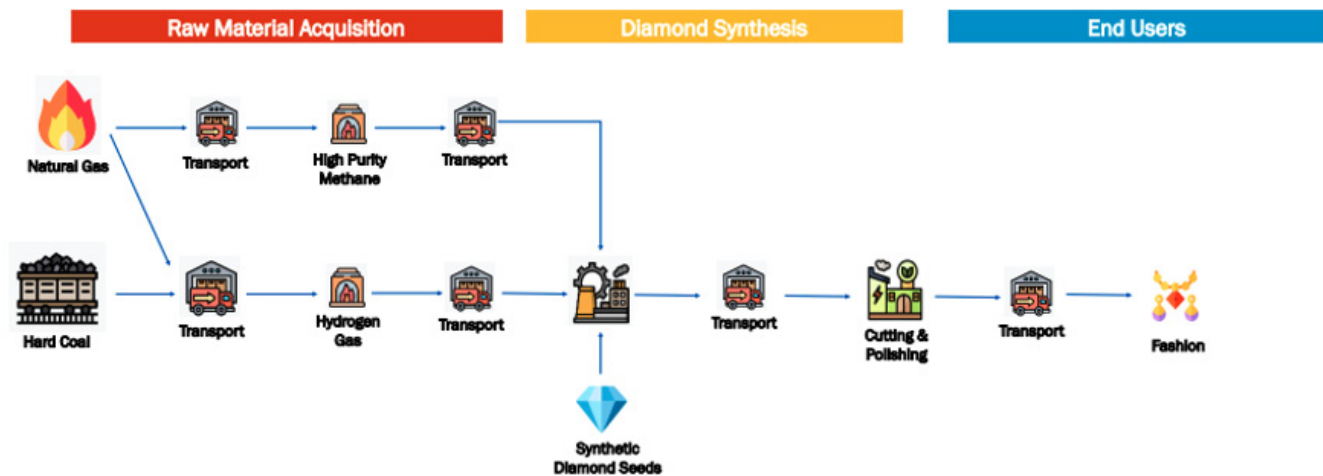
Raw Material Acquisition

Diamond Synthesis

End Users

Natural Gas

Transport

High Purity Methane

Transport

Hard Coal

Transport

Hydrogen Gas

Transport

Transport

Cutting & Polishing

Transport

Fashion

Synthetic Diamond Seeds